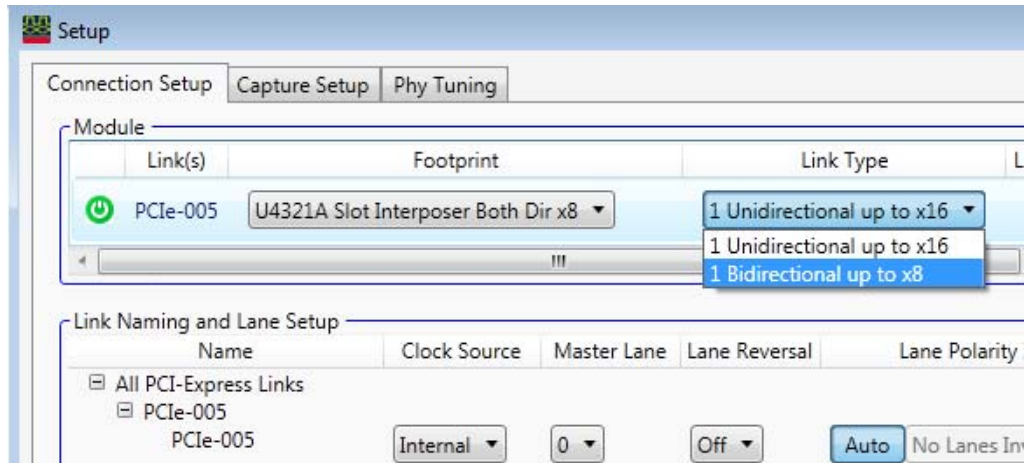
Setup

Connection Setup | Capture Setup | Phy Tuning

Module

| | Link(s) | Footprint | Link Type | L |
|---|---|---|---|---|
| | PCIe-005 | U4321A Slot Interposer Both Dir x8 | 1 Unidirectional up to x16 | |

1 Unidirectional up to x16
1 Bidirectional up to x8

Link Naming and Lane Setup

| Name | Clock Source | Master Lane | Lane Reversal | Lane Polarity |
|---|---|---|---|---|
| ⊟ All PCI-Express Links | | | | |
| ⊟ PCIe-005 | | | | |
| PCIe-005 | Internal | 0 | Off | Auto No Lanes Inv |